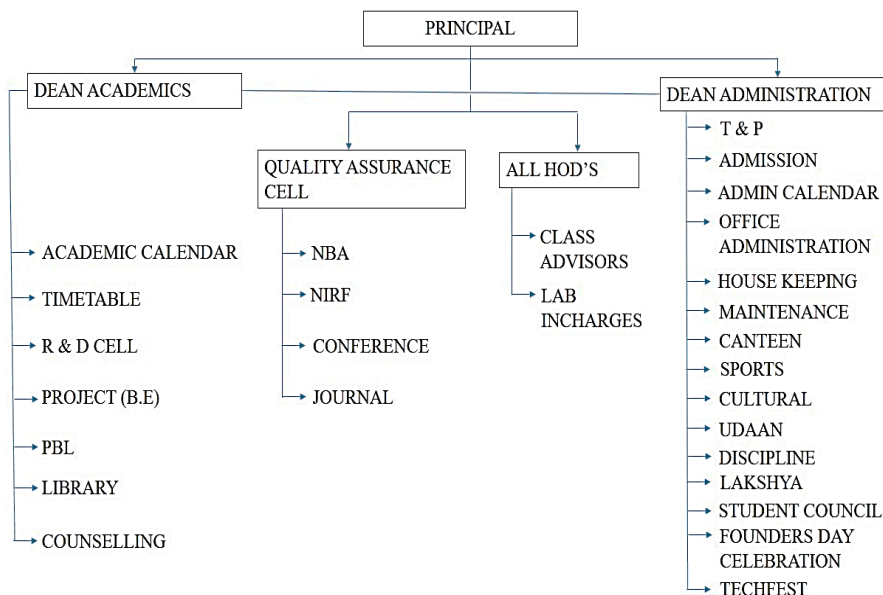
PRINCIPAL

DEAN ACADEMICS

ACADEMIC CALENDAR
TIMETABLE
R & D CELL
PROJECT (B.E)
PBL
LIBRARY
COUNSELLING

QUALITY ASSURANCE CELL

NBA
NIRF
CONFERENCE
JOURNAL

ALL HOD'S

CLASS ADVISORS
LAB INCHARGES

DEAN ADMINISTRATION

T & P
ADMISSION
ADMIN CALENDAR
OFFICE ADMINISTRATION
HOUSE KEEPING
MAINTENANCE
CANTEEN
SPORTS
CULTURAL
UDAAN
DISCIPLINE
LAKSHYA
STUDENT COUNCIL
FOUNDERS DAY CELEBRATION
TECHFEST